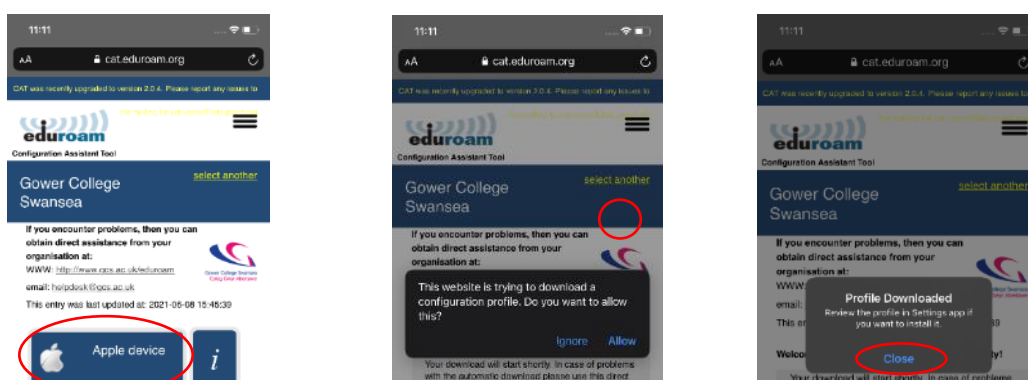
11:11

AA cat.eduroam.org

CAT was recently upgraded to version 2.0.4. Please report any issues to

eduroam

Configuration Assistant Tool

Gower College Swansea

select another

If you encounter problems, then you can obtain direct assistance from your organisation at:

WWW: http://www.gcs.ac.uk/eduroam

email: helpdesk@gcs.ac.uk

This entry was last updated at: 2021-06-08 15:46:39

Apple device

i

11:11

AA cat.eduroam.org

CAT was recently upgraded to version 2.0.4. Please report any issues to

eduroam

Configuration Assistant Tool

Gower College Swansea

select another

If you encounter problems, then you can obtain direct assistance from your organisation at:

This website is trying to download a configuration profile. Do you want to allow this?

Ignore Allow

Your download will start shortly. In case of problems with the automatic download please use this direct

11:11

AA cat.eduroam.org

CAT was recently upgraded to version 2.0.4. Please report any issues to

eduroam

Configuration Assistant Tool

Gower College Swansea

select another

If you encounter problems, then you can obtain direct assistance from your organisation at:

WWW:

email:

This er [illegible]

Welco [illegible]

Profile Downloaded

Review the profile in Settings app if you want to install it.

Close

Your download will start shortly. In case of problems